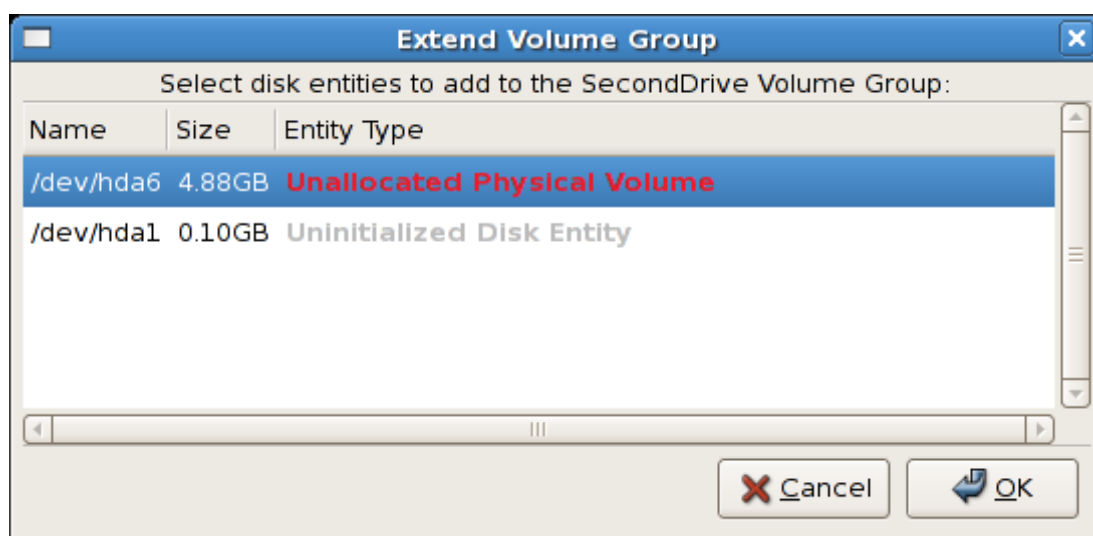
Extend Volume Group

Select disk entities to add to the SecondDrive Volume Group:

| Name | Size | Entity Type |
|---|---|---|
| /dev/hda6 | 4.88GB | Unallocated Physical Volume |
| /dev/hda1 | 0.10GB | Uninitialized Disk Entity |

Cancel OK